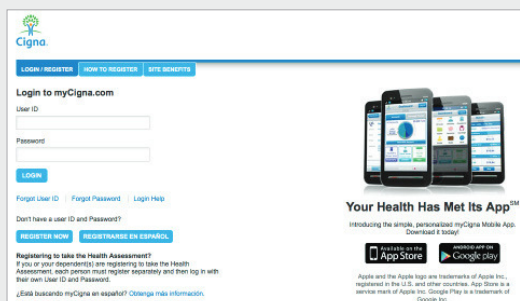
Cigna.

LOGIN / REGISTER | HOW TO REGISTER | SITE BENEFITS

Login to myCigna.com

User ID

Password

LOGIN

Forgot User ID | Forgot Password | Login Help

Don't have a user ID and Password?

REGISTER NOW | REGISTRARSE EN ESPAÑOL

Registering to take the Health Assessment?
If you or your dependent(s) are registering to take the Health Assessment, each person must register separately and then log in with their own User ID and Password.

¿Está buscando myCigna en español? Obtenga más información.

Your Health Has Met Its App$^{SM}$

Introducing the simple, personalized myCigna Mobile App. Download it today!

Available on the App Store

ANDROID APP ON Google play

Apple and the Apple logo are trademarks of Apple Inc., registered in the U.S. and other countries. App Store is a service mark of Apple Inc. Google Play is a trademark of Google Inc.